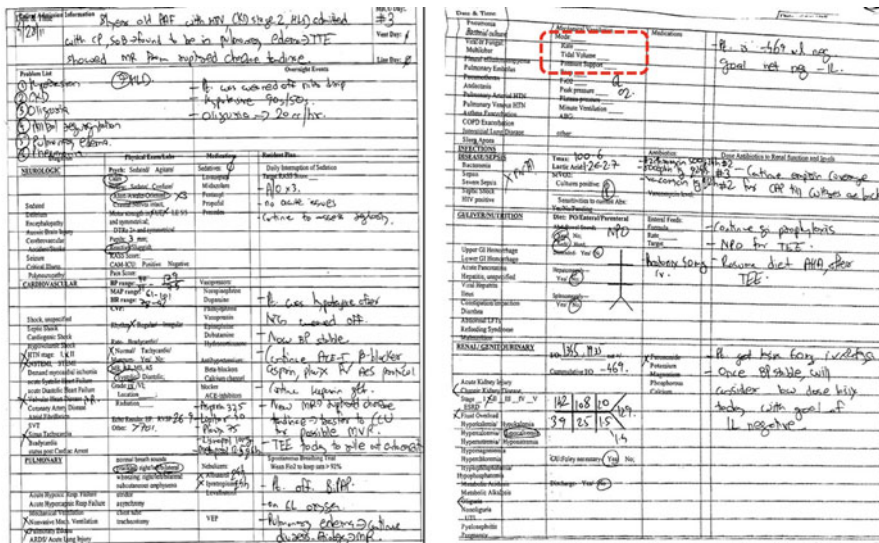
General Patient Information
Date
9/12/11
81 year old PAF with HTN CKD stage 2 HLD admitted with CP, SOB found to be in Pulmonary Edema. TTE showed MR from ruptured chordae tendinae
Rm/Bed
#3
Vent Day: Ø
Line Day: Ø

Problem List
① Hypotension
② CKD
③ Oliguria
④ Mitral Regurgitation
⑤ Pulmonary Edema
⑥ Hypoxemia
(ALLD)

Overnight Events
- Pt was weaned off nitro drip
- hypotensive 90s/50s
- oliguria → 20 cc/hr.

Physical Exam/Labs | Medications | Resident Plan
NEUROLOGIC
Pupils: Sedated/ Agitated
CAM
Alert/Oriented x3
Sedated
Sedation
Lorazepam
Midazolam
Fentanyl
Propofol
Precedex
Daily Interruption of Sedation
Target RASS
- A/O x3.
- no acute issues
- continue to assess daily
Delirium
Encephalopathy
Anoxic Brain Injury
Cerebrovascular Accident/Stroke
Seizure
Critical Illness Polyneuropathy
RASS Score:
CAM-ICU: Positive Negative
Pain Score:

CARDIOVASCULAR
BP range: 90s/50s
MAP range: 61-101
HR range: 70s
CVP:
Shock, unspecified
Septic Shock
Cardiogenic Shock
Hypovolemic Shock
HTN stage I, II
Hypotension
Demand myocardial ischemia
acute Systolic Heart Failure
acute Diastolic Heart Failure
Valvular Heart Disease
Coronary Artery Disease
SVT
Sinus Tachycardia
Bradycardia
status post Cardiac Arrest
Rhythm Regular Irregular
Rate: Bradycardic/ Normal/ Tachycardic
Murmur: Yes No
S1, S2, S3, S4
Grade III/VI
Systolic Diastolic
Location
Radiation
Echo Results: EF 50-55%
Other: 2 +MR
Vasopressors
Norepinephrine
Dopamine
Phenylephrine
Vasopressin
Epinephrine
Dobutamine
Hydrocortisone
Antihypertensives
Beta blockers
Calcium channel blocker
ACE-inhibitors
- Pt was hypotensive after NTG weaned off.
- Now BP stable.
- Continue ACE-I, β-blocker, aspirin, plavix for ACS protocol.
- Continue heparin gtt.
- Now MR ruptured chordae tendinae → transfer to CCU for possible MVR.
- TEE today to rule out other causes
Trop 325
Pro BNP 3925
Lipase 75
Troponin 0.56
Trop 0.53

PULMONARY
normal breath sounds
crackles right/left/bilateral
wheezing right/left/bilateral
subcutaneous emphysema
stridor
asynchrony
chest tube
tracheostomy
Acute Hypoxic Resp Failure
Acute Hypercapnic Resp Failure
Mechanical Ventilation
Noninvasive Mech. Ventilation
Pulmonary Edema
ARDS/ Acute Lung Injury
Nebulizers
Steroids
Bronchodilators
Levalbuterol
VEP
Spontaneous Breathing Trial
Wean FiO2 to keep sats > 92%
- Pt off BiPAP
- on 6L of oxygen
- Pulmonary edema 2° to fluid overload. Aldactone ↑MR

Date & Time:
Pneumonia
Bacterial culture
Viral or Fungal
Multilobar
Pleural effusion/empyema
Pulmonary Embolus
Pneumothorax
Atelectasis
Pulmonary Arterial HTN
Pulmonary Venous HTN
Asthma Exacerbation
COPD Exacerbation
Interstitial Lung Disease
Sleep Apnea
Mechanical Ventilation
Mode
Rate
Tidal Volume
Pressure Support
FiO2
PEEP
Peak pressure
Plateau pressure
Minute Ventilation
ABG
other
Medications
- Pt is -469 ml neg.
goal net neg -1L.

INFECTIONS
DISEASE/SEPSIS
Bacteremia
Sepsis
Severe Sepsis
Septic Shock
HIV positive
Tmax: 100.6
Lactic Acid: WBC 22.7
Culture positive: Y
Sensitivities to current Abx:
Antibiotics
Zosyn
Vancomycin
Dose Antibiotics to Renal Function and levels
#1 staph in sputum
#2 bcx
#3 - continue empiric coverage
#2 for CAP till cultures are back

GI/LIVER/NUTRITION
Upper GI Hemorrhage
Lower GI Hemorrhage
Acute Pancreatitis
Pancreatitis, unspecified
Viral Hepatitis
Ileus
Constipation/Impaction
Diarrhea
Abnormal LFTs
Refeeding Syndrome
Malnutrition
Diet: PO/Enteral/Parenteral
NPO
Abdominal Sounds
Yes No
Distended: Yes No
Hepatomegaly Yes No
Splenomegaly Yes No
Enteral Feeds:
Formula
Rate
Target
Protonix 40mg IV.
- Continue GI prophylaxis
- NPO for TEE.
- Resume diet AHA, after TEE.

RENAL/ GENITOURINARY
IO 1365, 1833
Cumulative IO -469.
Acute Kidney Injury
Chronic Kidney Disease
Stage I II III IV V
ESRD
Fluid Overload
Hyperkalemia
Hypokalemia
Hypernatremia
Hyponatremia
Hypercalcemia
Hypocalcemia
Hypermagnesemia
Hypomagnesemia
Hyperphosphatemia
Hypophosphatemia
Metabolic Acidosis
Metabolic Alkalosis
Hyperglycemia
Nephrolithiasis
UTI
Pyelonephritis
| 142 | 108 | 20 |
| 3.9 | 25 | 1.5 |
129
1.4
Potassium
Magnesium
Phosphorus
Calcium
Oli/Foley necessary: Yes No
Discharge: Yes No
- Pt got Lasix 40mg IV today.
- Once BP stable, will consider low dose lasix today with goal of 1L negative.